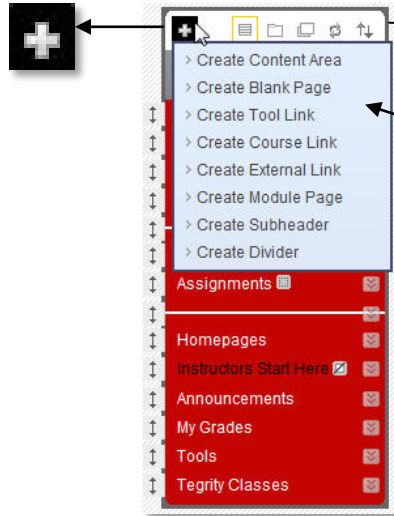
› Create Content Area
› Create Blank Page
› Create Tool Link
› Create Course Link
› Create External Link
› Create Module Page
› Create Subheader
› Create Divider

Assignments
Homepages
Instructors Start Here
Announcements
My Grades
Tools
Tegrity Classes